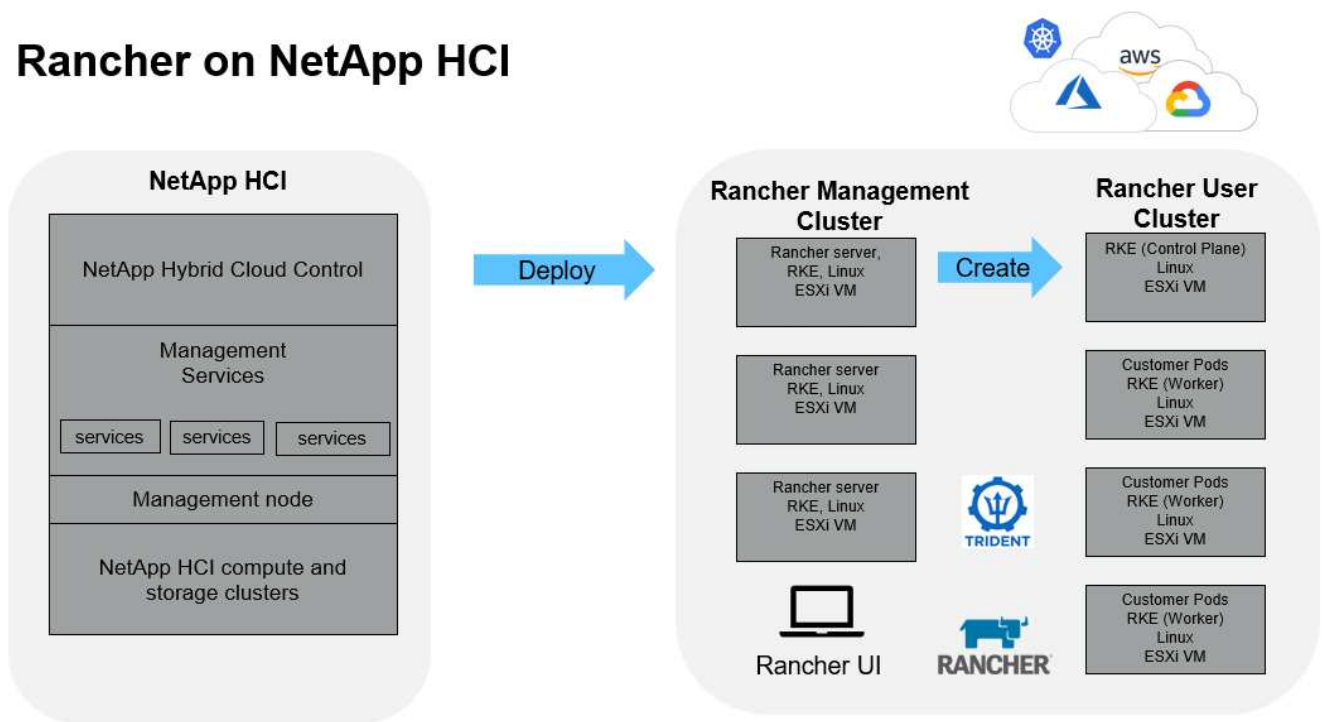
Rancher on NetApp HCI

aws

NetApp HCI

NetApp Hybrid Cloud Control

Management Services

services

services

services

Management node

NetApp HCI compute and storage clusters

Deploy

Rancher Management Cluster

Rancher server, RKE, Linux ESXi VM

Rancher server RKE, Linux ESXi VM

Rancher server RKE, Linux ESXi VM

Rancher UI

Create

TRIDENT

RANCHER

Rancher User Cluster

RKE (Control Plane) Linux ESXi VM

Customer Pods RKE (Worker) Linux ESXi VM

Customer Pods RKE (Worker) Linux ESXi VM

Customer Pods RKE (Worker) Linux ESXi VM